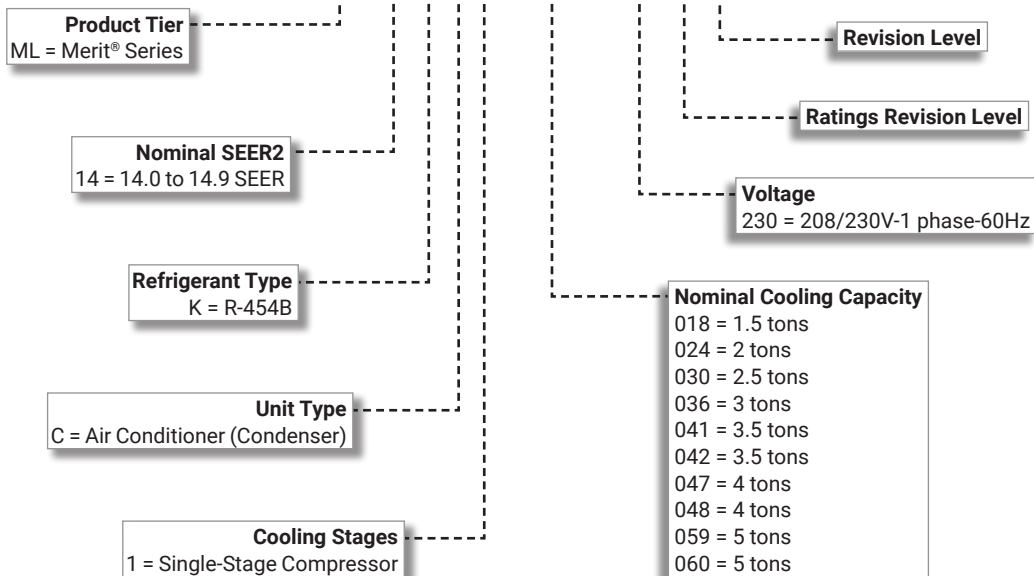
Product Tier
ML = Merit® Series

Nominal SEER2
14 = 14.0 to 14.9 SEER

Refrigerant Type
K = R-454B

Unit Type
C = Air Conditioner (Condenser)

Cooling Stages
1 = Single-Stage Compressor

Revision Level

Ratings Revision Level

Voltage
230 = 208/230V-1 phase-60Hz

Nominal Cooling Capacity
018 = 1.5 tons
024 = 2 tons
030 = 2.5 tons
036 = 3 tons
041 = 3.5 tons
042 = 3.5 tons
047 = 4 tons
048 = 4 tons
059 = 5 tons
060 = 5 tons